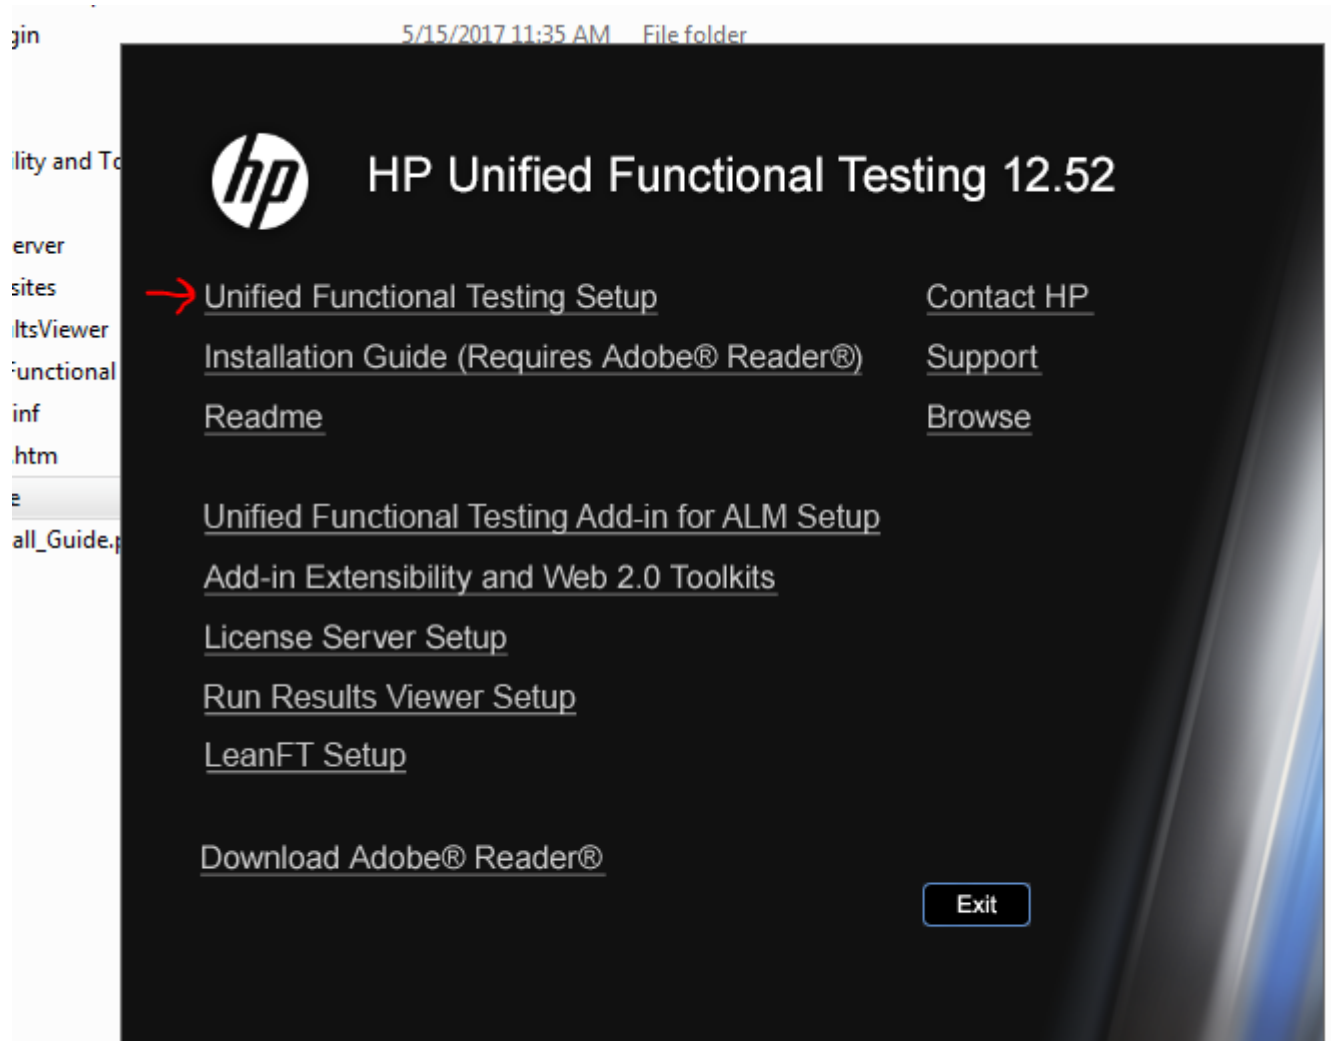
gin
5/15/2017 11:35 AM File folder
ility and To
erver
sites
ltsViewer
unctional
inf
htm
e
all_Guide.

hp
HP Unified Functional Testing 12.52

Unified Functional Testing Setup
Installation Guide (Requires Adobe® Reader®)
Readme

Contact HP
Support
Browse

Unified Functional Testing Add-in for ALM Setup
Add-in Extensibility and Web 2.0 Toolkits
License Server Setup
Run Results Viewer Setup
LeanFT Setup

Download Adobe® Reader®

Exit